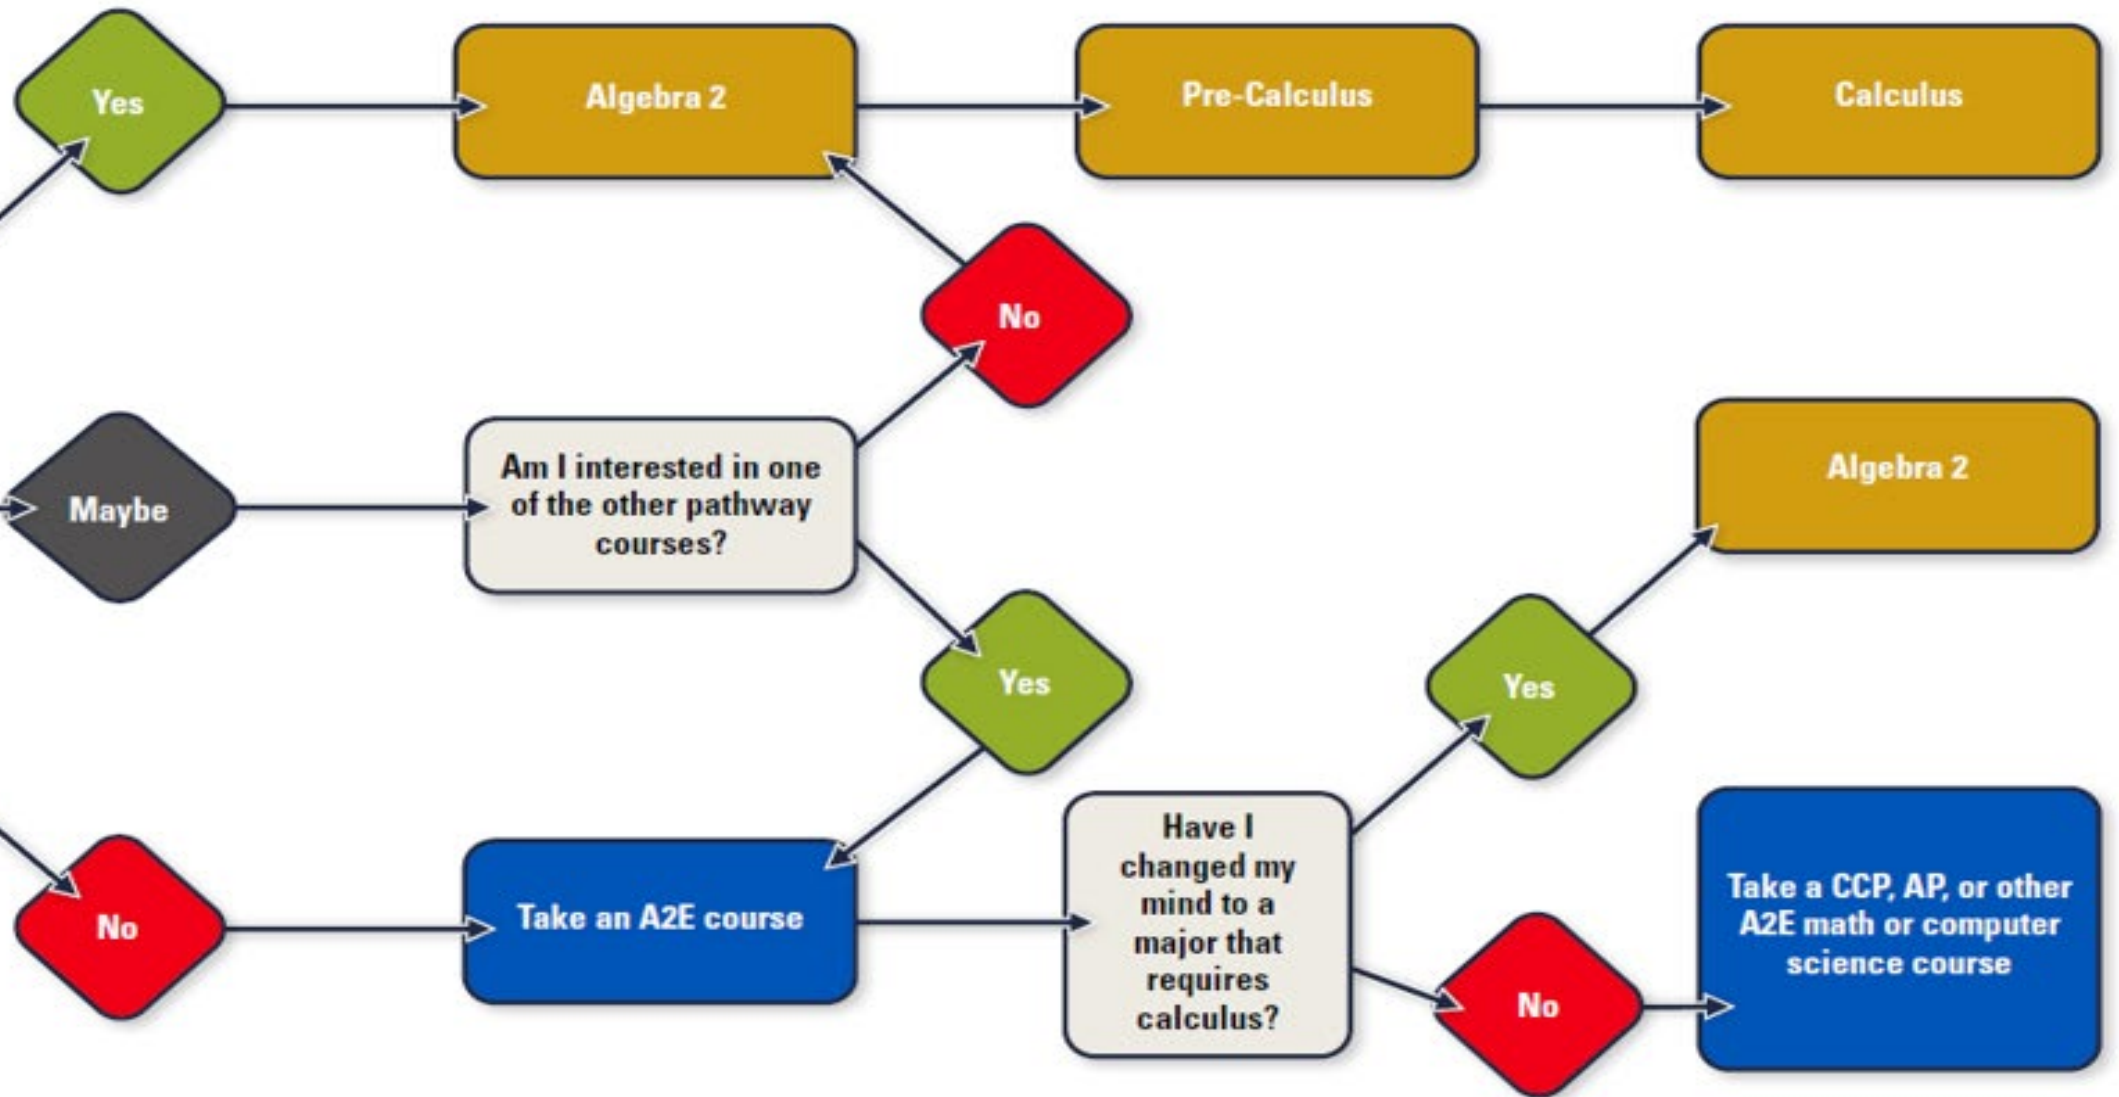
Yes

Algebra 2

Pre-Calculus

Calculus

No

Maybe

Am I interested in one of the other pathway courses?

Algebra 2

Yes

Yes

No

Take an A2E course

Have I changed my mind to a major that requires calculus?

Take a CCP, AP, or other A2E math or computer science course

No